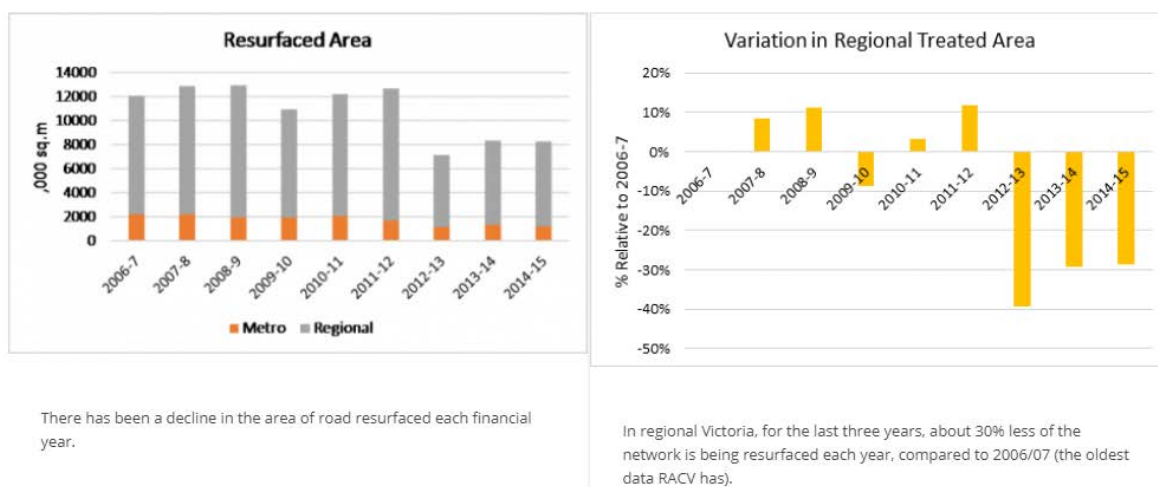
Resurfaced Area

14000
12000
10000
8000
6000
4000
2000
0

,000 sq.m

2006-7
2007-8
2008-9
2009-10
2010-11
2011-12
2012-13
2013-14
2014-15

Metro Regional

There has been a decline in the area of road resurfaced each financial year.

Variation in Regional Treated Area

20%
10%
0%
-10%
-20%
-30%
-40%
-50%

% Relative to 2006-7

2006-7
2007-8
2008-9
2009-10
2010-11
2011-12
2012-13
2013-14
2014-15

In regional Victoria, for the last three years, about 30% less of the network is being resurfaced each year, compared to 2006/07 (the oldest data RACV has).